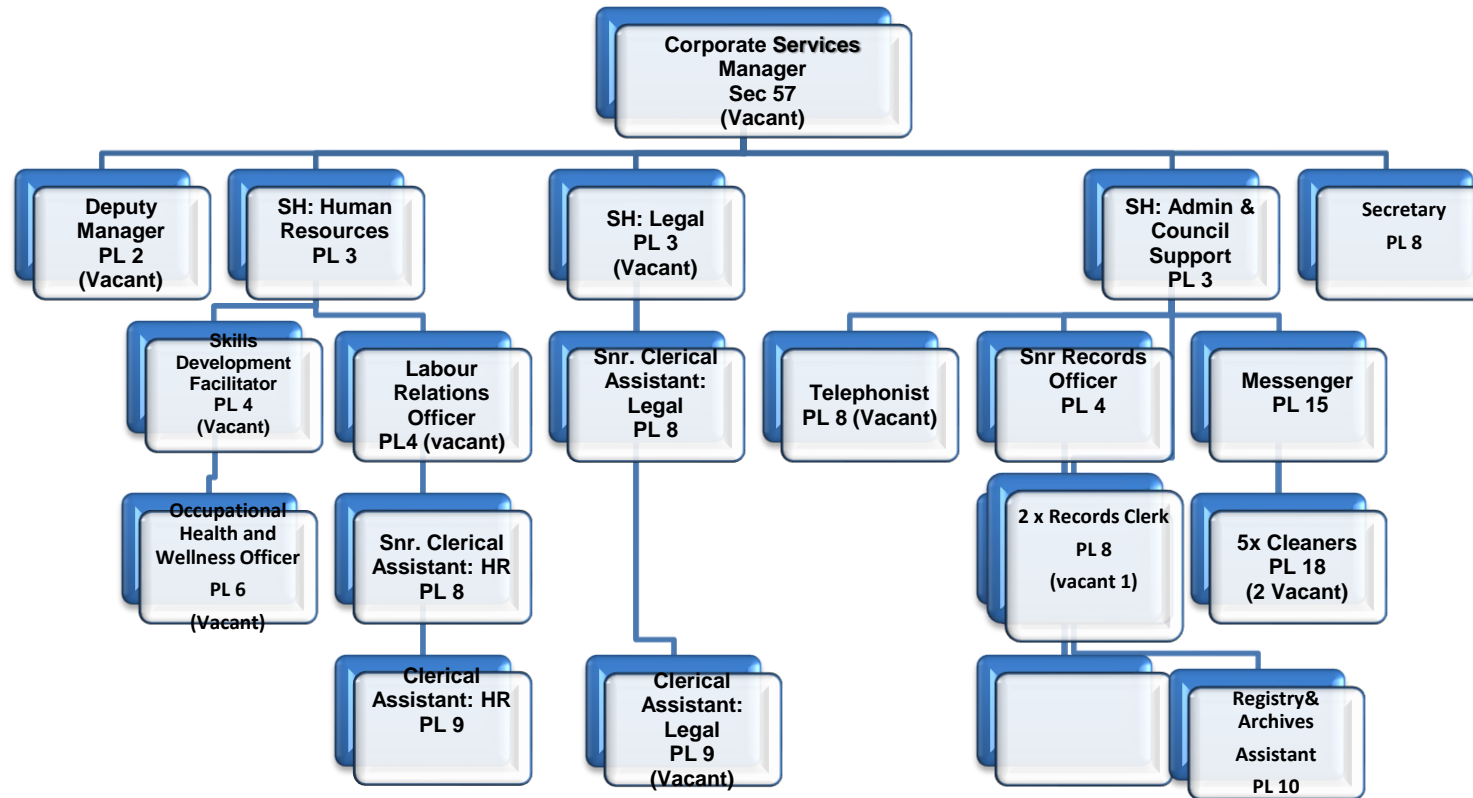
Corporate Services Manager Sec 57 (Vacant)

Deputy Manager PL 2 (Vacant)

SH: Human Resources PL 3

SH: Legal PL 3 (Vacant)

SH: Admin & Council Support PL 3

Secretary PL 8

Skills Development Facilitator PL 4 (Vacant)

Labour Relations Officer PL4 (vacant)

Snr. Clerical Assistant: Legal PL 8

Telephonist PL 8 (Vacant)

Snr Records Officer PL 4

Messenger PL 15

Occupational Health and Wellness Officer PL 6 (Vacant)

Snr. Clerical Assistant: HR PL 8

2 x Records Clerk PL 8 (vacant 1)

5x Cleaners PL 18 (2 Vacant)

Clerical Assistant: HR PL 9

Clerical Assistant: Legal PL 9 (Vacant)

Registry& Archives Assistant PL 10